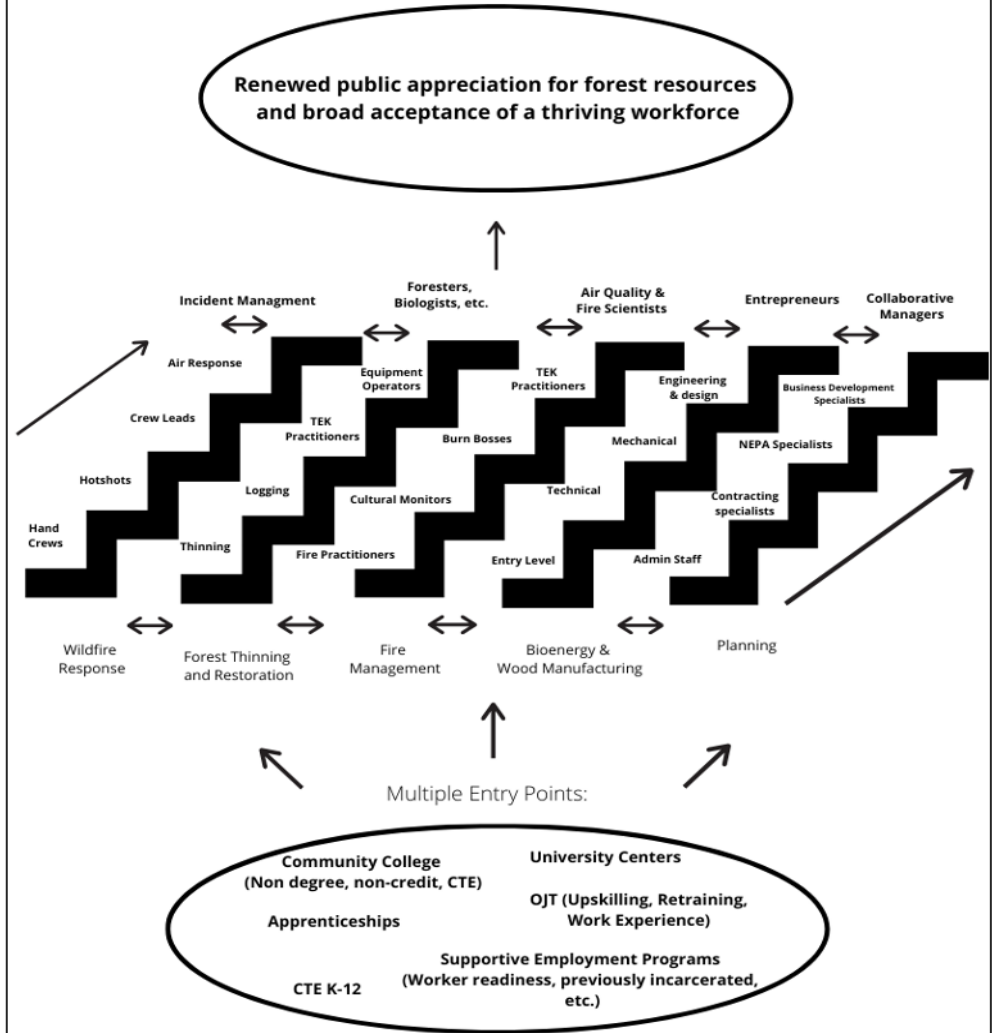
Renewed public appreciation for forest resources and broad acceptance of a thriving workforce

Incident Managment

Foresters, Biologists, etc.

Air Quality & Fire Scientists

Entrepreneurs

Collaborative Managers

Air Response

Crew Leads

Hotshots

Hand Crews

Equipment Operators

TEK Practitioners

Logging

Thinning

Burn Bosses

Cultural Monitors

Fire Practitioners

TEK Practitioners

Technical

Entry Level

Engineering & design

Mechanical

Admin Staff

Business Development Specialists

NEPA Specialists

Contracting specialists

Wildfire Response

Forest Thinning and Restoration

Fire Management

Bioenergy & Wood Manufacturing

Planning

Multiple Entry Points:

Community College (Non degree, non-credit, CTE)

University Centers

OJT (Upskilling, Retraining, Work Experience)

Apprenticeships

Supportive Employment Programs (Worker readiness, previously incarcerated, etc.)

CTE K-12